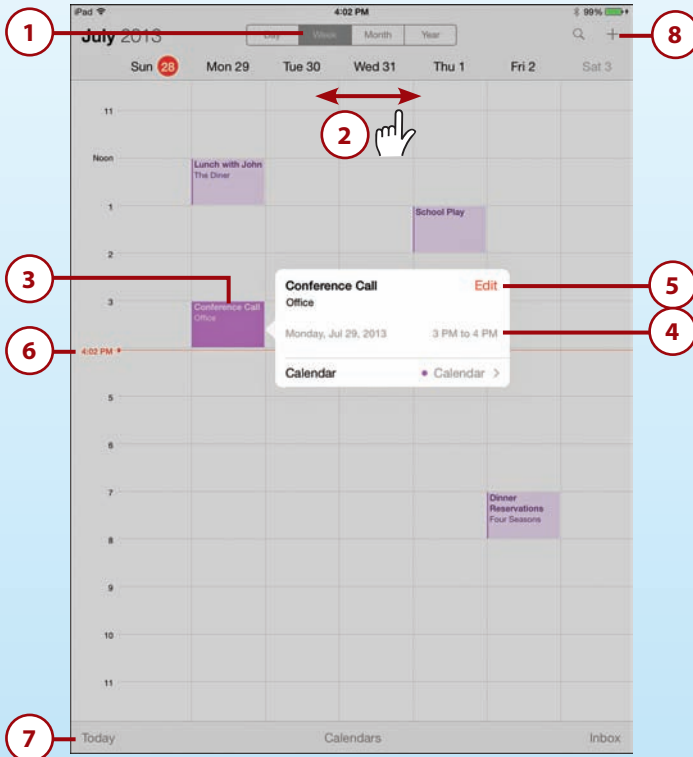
iPad 4:02 PM 99%

1

July 2013

Day Week Month Year

8

Sun 28 Mon 29 Tue 30 Wed 31 Thu 1 Fri 2 Sat 3

2

11

Noon

Lunch with John
The Diner

1

School Play

2

3

Conference Call
Office

Conference Call
Office

Edit

5

Monday, Jul 29, 2013

3 PM to 4 PM

4

6

4:02 PM

Calendar

Calendar >

5

6

7

Dinner Reservations
Four Seasons

8

9

10

11

7

Today

Calendars

Inbox